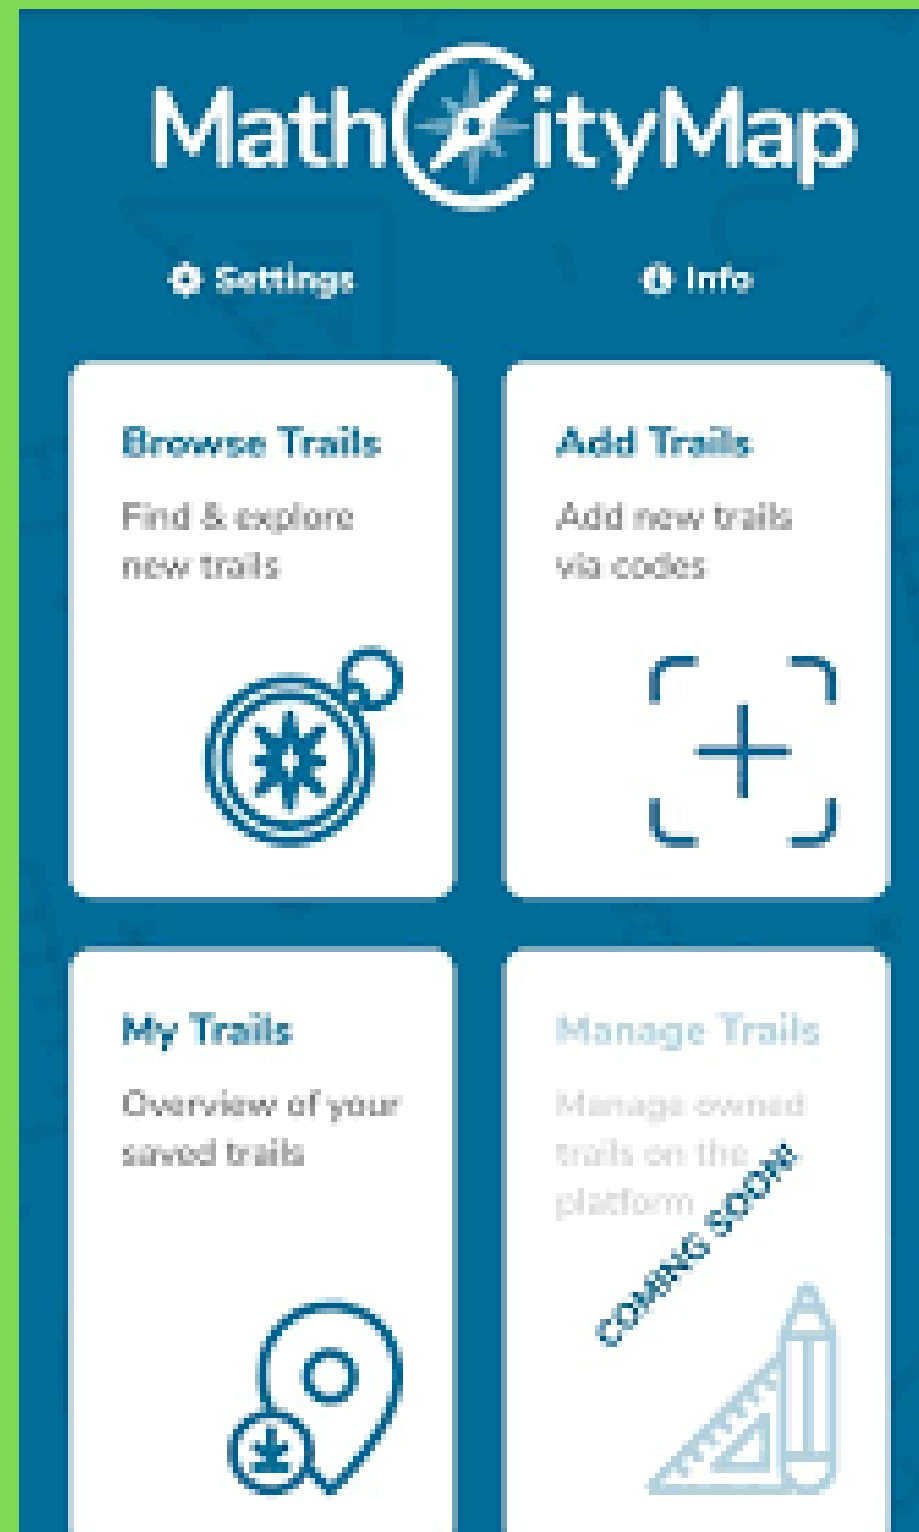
MathCityMap

Settings

Info

Browse Trails

Find & explore new trails

Add Trails

Add new trails via codes

My Trails

Overview of your saved trails

Manage Trails

Manage owned trails on the platform

COMING SOON!